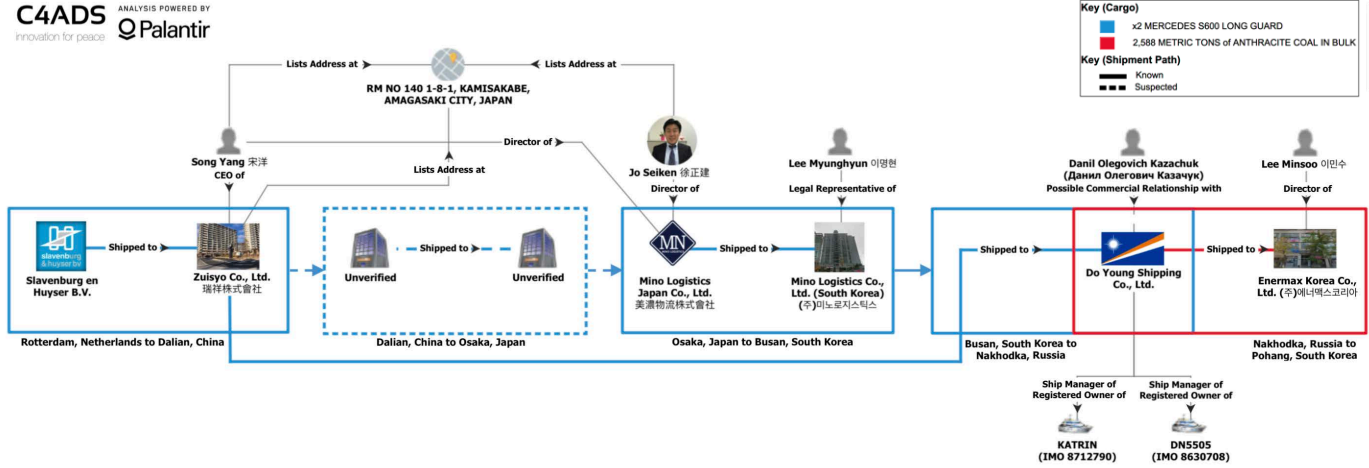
C4ADS
innovation for peace

ANALYSIS POWERED BY
Palantir

Key (Cargo)
x2 MERCEDES S600 LONG GUARD
2,588 METRIC TONS of ANTHRACITE COAL IN BULK
Key (Shipment Path)
Known
Suspected

Lists Address at
Lists Address at
RM NO 140 1-8-1, KAMISAKABE, AMAGASAKI CITY, JAPAN

Song Yang 宋洋
CEO of

Lists Address at

Director of

Jo Seiken 徐正建
Director of

Lee Myunghyun 이명현
Legal Representative of

Danil Olegovich Kazachuk (Данил Олегович Казачук)
Possible Commercial Relationship with

Lee Minsoo 이민수
Director of

slavenburg & huyser.bv
Slavenburg en Huyser B.V.

Shipped to

Zuisyo Co., Ltd.
瑞祥株式會社

Unverified

Shipped to

Unverified

MN
Mino Logistics Japan Co., Ltd.
美濃物流株式會社

Shipped to

Mino Logistics Co., Ltd. (South Korea)
(주)미노로지스틱스

Shipped to

Do Young Shipping Co., Ltd.

Shipped to

Enermax Korea Co., Ltd. (주)에너맥스코리아

Rotterdam, Netherlands to Dalian, China

Dalian, China to Osaka, Japan

Osaka, Japan to Busan, South Korea

Busan, South Korea to Nakhodka, Russia

Nakhodka, Russia to Pohang, South Korea

Ship Manager of Registered Owner of

Ship Manager of Registered Owner of

KATRIN
(IMO 8712790)

DN5505
(IMO 8630708)